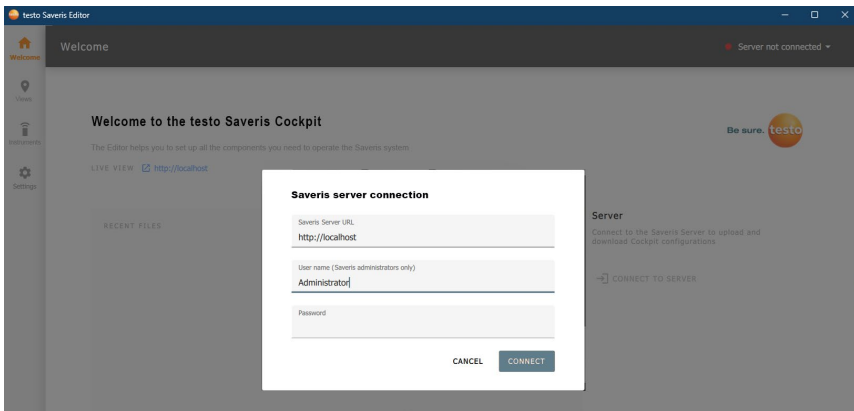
testo Saveris Editor

Welcome

Welcome

Server not connected

Views

Instruments

Settings

Welcome to the testo Saveris Cockpit

Be sure. testo

The Editor helps you to set up all the components you need to operate the Saveris system.

LIVE VIEW http://localhost

RECENT FILES

Server

Connect to the Saveris Server to upload and download Cockpit configurations

CONNECT TO SERVER

Saveris server connection

Saveris Server URL
http://localhost

User name (Saveris administrators only)
Administrator

Password

CANCEL CONNECT